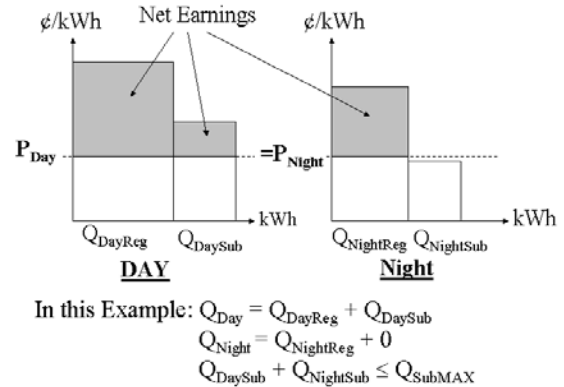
¢/kWh

Net Earnings

¢/kWh

$P_{Day}$

$=P_{Night}$

kWh

kWh

$Q_{DayReg}$ $Q_{DaySub}$

$Q_{NightReg}$ $Q_{NightSub}$

DAY

Night

In this Example: $Q_{Day} = Q_{DayReg} + Q_{DaySub}$
$Q_{Night} = Q_{NightReg} + 0$
$Q_{DaySub} + Q_{NightSub} \leq Q_{SubMAX}$